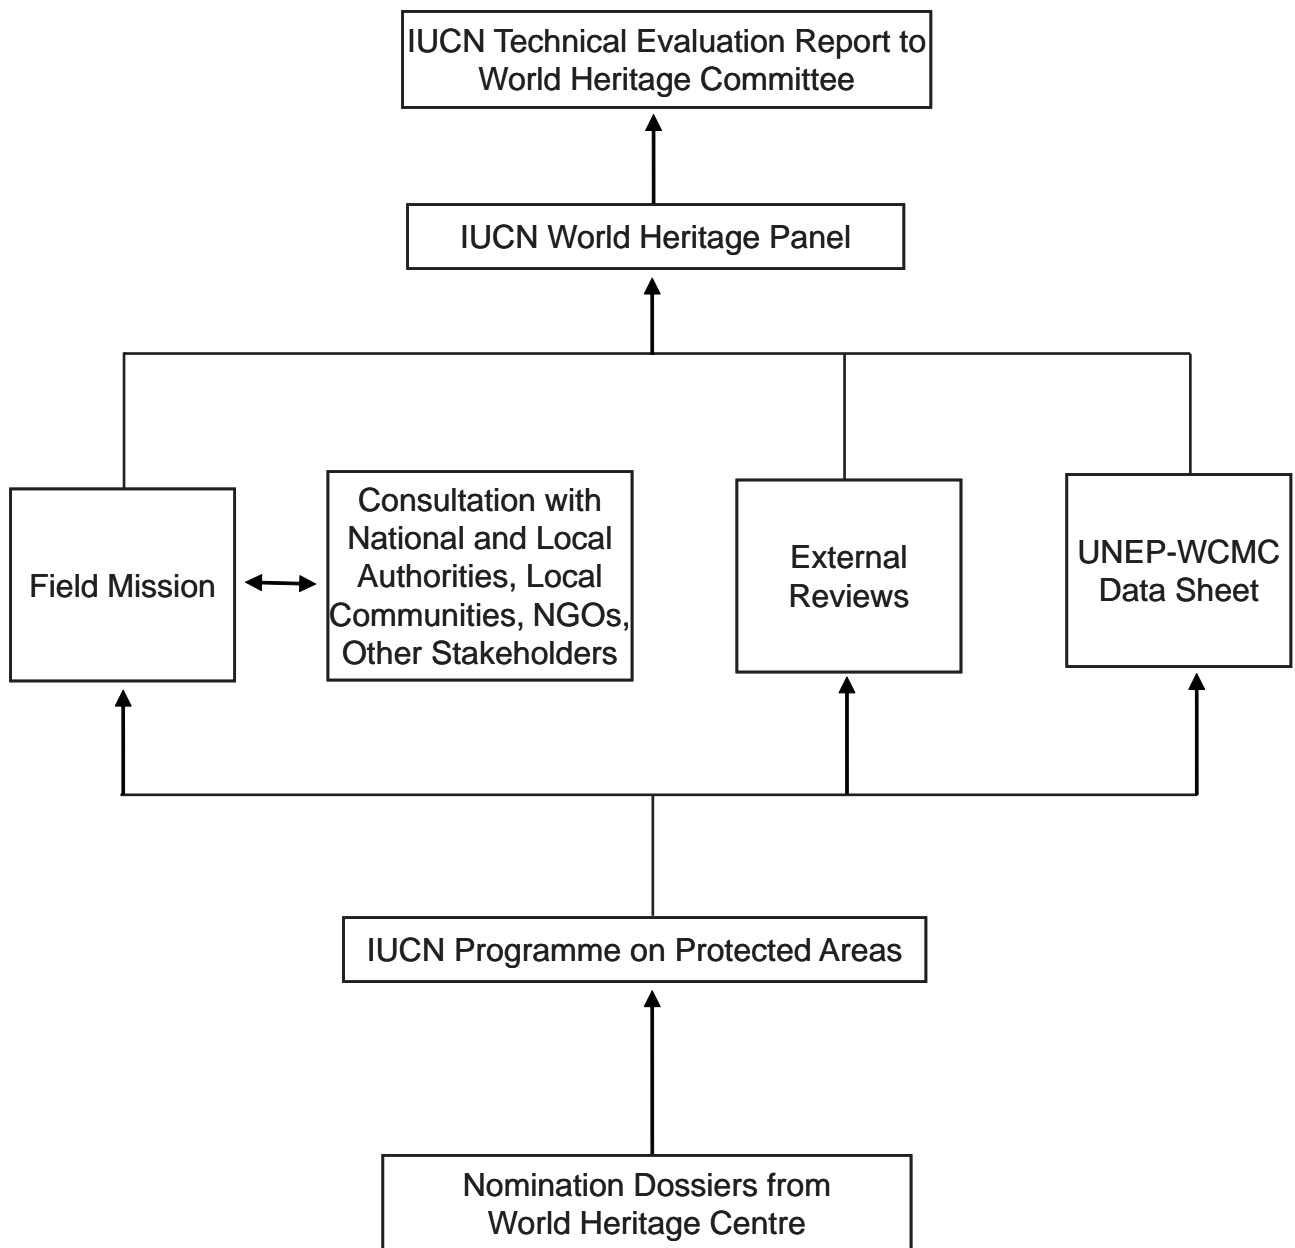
IUCN Technical Evaluation Report to World Heritage Committee

IUCN World Heritage Panel

Field Mission

Consultation with National and Local Authorities, Local Communities, NGOs, Other Stakeholders

External Reviews

UNEP-WCMC Data Sheet

IUCN Programme on Protected Areas

Nomination Dossiers from World Heritage Centre